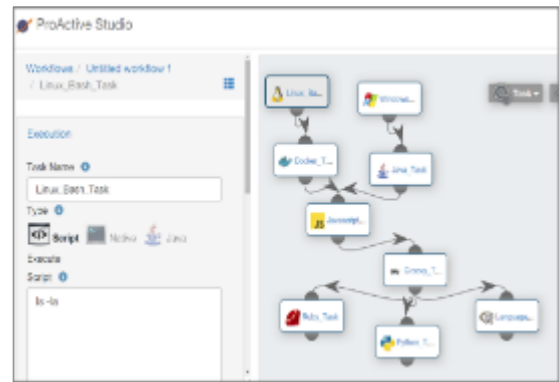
ProActive Studio

Workflows / Untitled workflow 1 / Linux_Bash_Task

Execution

Task Name

Linux_Bash_Task

Type

Script Native Java

Execute

Script

ls -la

Linux_Ba...

Windows...

Task

Docker_T...

Java_Task

Javascript...

Groovy_T...

Ruby_Task

Python_T...

Language...